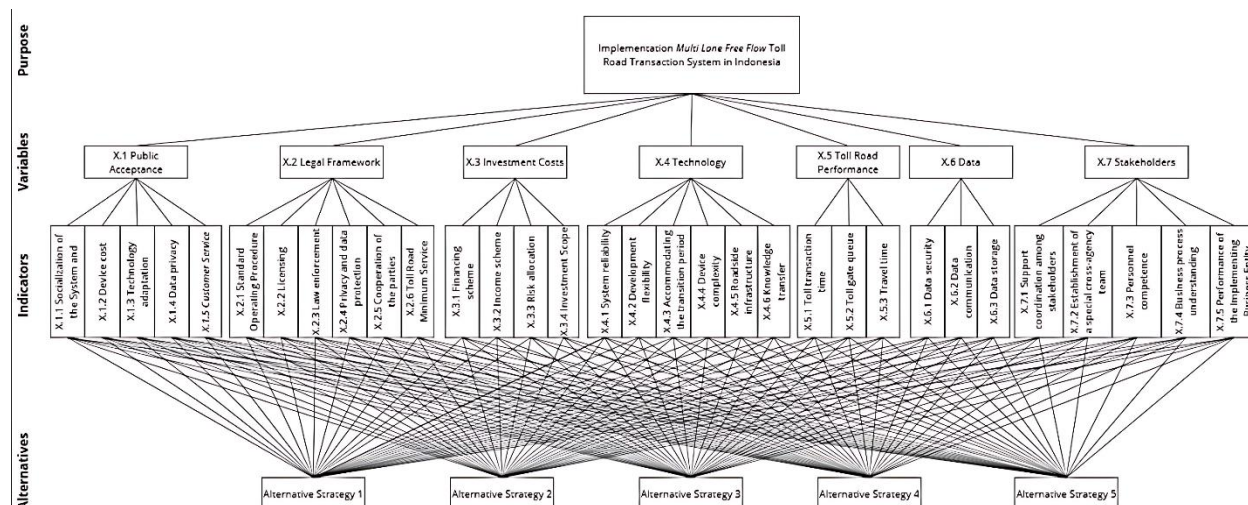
Purpose

Implementation *Multi Lane Free Flow* Toll Road Transaction System in Indonesia

Variables

X.1 Public Acceptance

X.2 Legal Framework

X.3 Investment Costs

X.4 Technology

X.5 Toll Road Performance

X.6 Data

X.7 Stakeholders

Indicators

X.1.1 Socialization of the System and

X.1.2 Device cost

X.1.3 Technology adaptation

X.1.4 Data privacy

X.1.5 Customer Service

X.2.1 Standard Operating Procedure

X.2.2 Licensing

X.2.3 Law enforcement

X.2.4 Privacy and data protection

X.2.5 Cooperation of the parties

X.2.6 Toll Road Minimum Service

X.3.1 Financing scheme

X.3.2 Income scheme

X.3.3 Risk allocation

X.3.4 Investment Scope

X.4.1 System reliability

X.4.2 Development flexibility

X.4.3 Accommodating the transition period

X.4.4 Device complexity

X.4.5 Roadside infrastructure

X.4.6 Knowledge transfer

X.5.1 Toll transaction time

X.5.2 Toll gate queue

X.5.3 Travel time

X.6.1 Data security

X.6.2 Data communication

X.6.3 Data storage

X.7.1 Support coordination among stakeholders

X.7.2 Establishment of a special cross-agency team

X.7.3 Personnel competence

X.7.4 Business process understanding

X.7.5 Performance of the Implementing Business Entity

Alternatives

Alternative Strategy 1

Alternative Strategy 2

Alternative Strategy 3

Alternative Strategy 4

Alternative Strategy 5